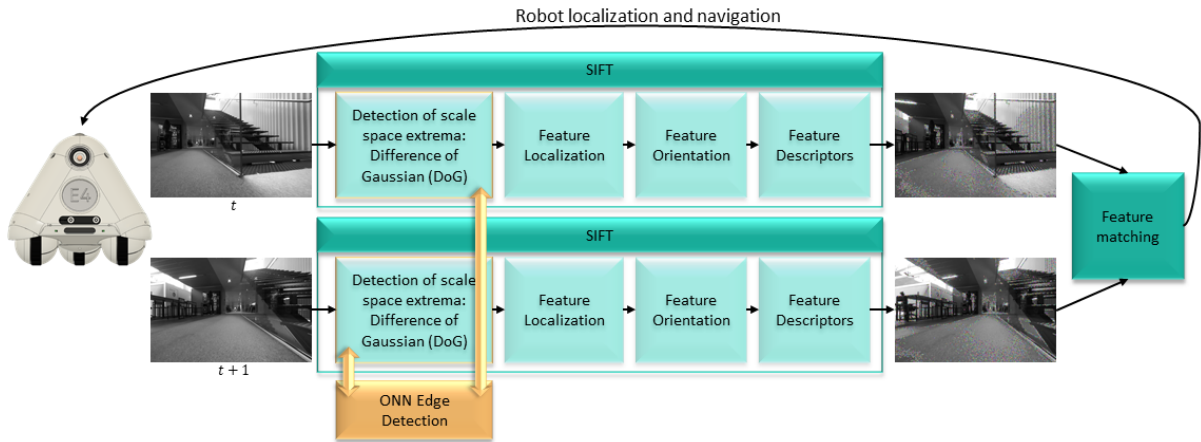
Robot localization and navigation

E4

$t$

SIFT

Detection of scale space extrema: Difference of Gaussian (DoG)

Feature Localization

Feature Orientation

Feature Descriptors

Feature matching

$t+1$

SIFT

Detection of scale space extrema: Difference of Gaussian (DoG)

Feature Localization

Feature Orientation

Feature Descriptors

ONN Edge Detection